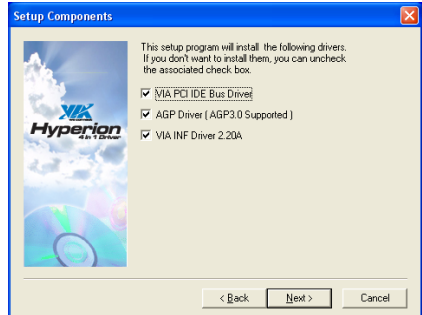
Setup Components

VIA
Hyperion
4 in 1 Driver

This setup program will install the following drivers. If you don't want to install them, you can uncheck the associated check box.

VIA PCI IDE Bus Driver
AGP Driver ( AGP3.0 Supported )
VIA INF Driver 2.20A

< Back
Next >
Cancel